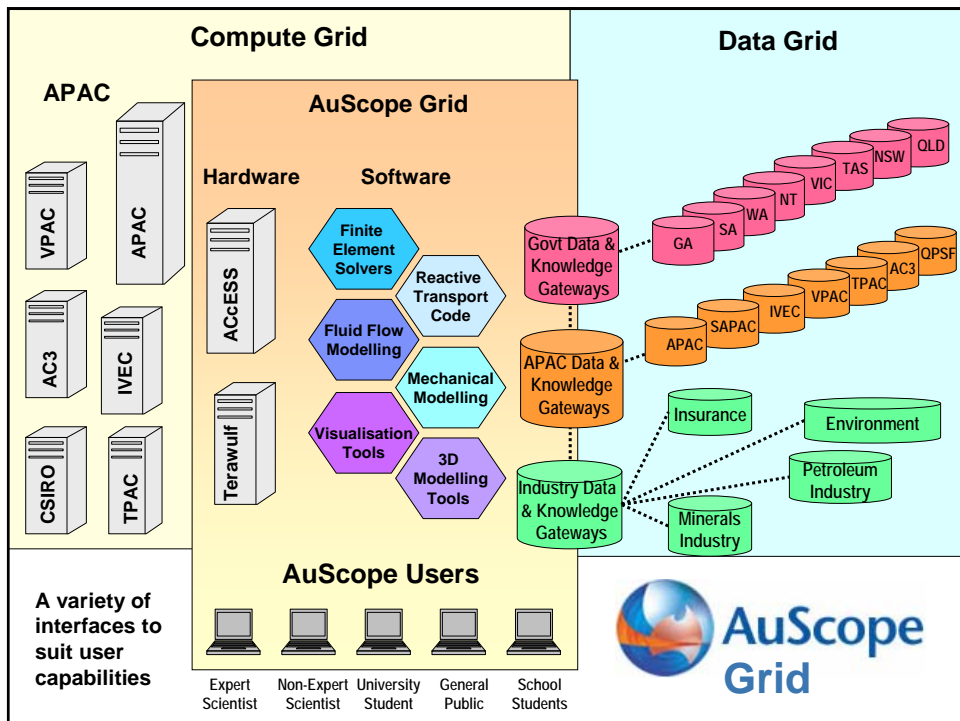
Compute Grid

Data Grid

APAC

AuScope Grid

VPAC

APAC

AC3

IVEC

CSIRO

TPAC

Hardware

Software

ACcESS

Terawulf

Finite Element Solvers

Reactive Transport Code

Fluid Flow Modelling

Mechanical Modelling

Visualisation Tools

3D Modelling Tools

Govt Data & Knowledge Gateways

APAC Data & Knowledge Gateways

Industry Data & Knowledge Gateways

GA

SA

WA

NT

VIC

TAS

NSW

QLD

APAC

SAPAC

IVEC

VPAC

TPAC

AC3

QPSF

Insurance

Environment

Petroleum Industry

Minerals Industry

AuScope Users

A variety of interfaces to suit user capabilities

Expert Scientist

Non-Expert Scientist

University Student

General Public

School Students

AuScope Grid